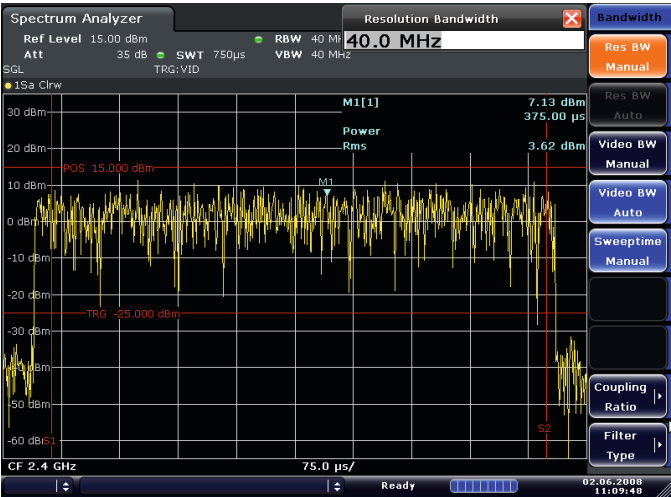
Spectrum Analyzer

Ref Level 15.00 dBm RBW 40 MH

Att 35 dB SWT 750µs VBW 40 MHz

SGL TRG:VID

1Sa Clrw

Resolution Bandwidth

40.0 MHz

Bandwidth

Res BW Manual

Res BW Auto

Video BW Manual

Video BW Auto

Sweeptime Manual

Coupling Ratio

Filter Type

M1[1] 7.13 dBm 375.00 µs

Power Rms 3.62 dBm

30 dBm

20 dBm

10 dBm

0 dBm

-10 dBm

-20 dBm

-30 dBm

-40 dBm

-50 dBm

-60 dBm

POS 15.000 dBm

M1

TRG -25.000 dBm

S1

S2

CF 2.4 GHz

75.0 µs/

Ready

02.06.2008 11:09:48